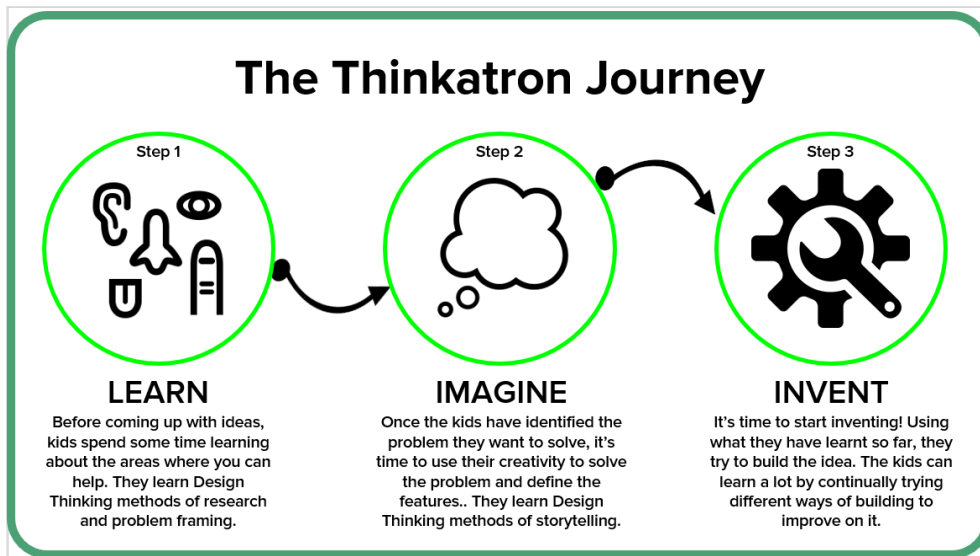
The Thinkatron Journey

Step 1

LEARN

Before coming up with ideas, kids spend some time learning about the areas where you can help. They learn Design Thinking methods of research and problem framing.

Step 2

IMAGINE

Once the kids have identified the problem they want to solve, it's time to use their creativity to solve the problem and define the features.. They learn Design Thinking methods of storytelling.

Step 3

INVENT

It's time to start inventing! Using what they have learnt so far, they try to build the idea. The kids can learn a lot by continually trying different ways of building to improve on it.